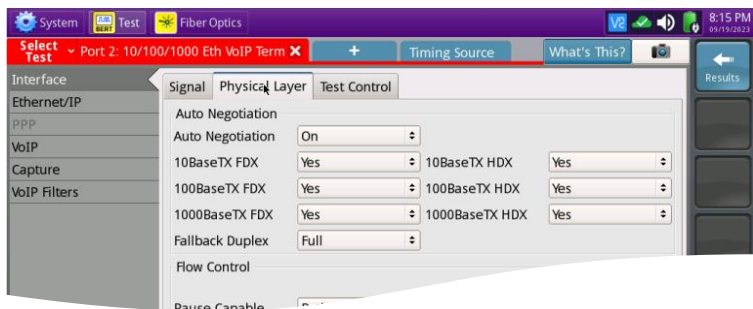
System Test Fiber Optics V2 8:15 PM 09/19/2023

Select Test Port 2: 10/100/1000 Eth VoIP Term ✕ + Timing Source What's This?

Results

Interface
Ethernet/IP
PPP
VoIP
Capture
VoIP Filters

Signal Physical Layer Test Control

Auto Negotiation

| | | | |
|---|---|---|---|
| Auto Negotiation | On | | |
| 10BaseTX FDX | Yes | 10BaseTX HDX | Yes |
| 100BaseTX FDX | Yes | 100BaseTX HDX | Yes |
| 1000BaseTX FDX | Yes | 1000BaseTX HDX | Yes |
| Fallback Duplex | Full | | |

Flow Control

Pause Capable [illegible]